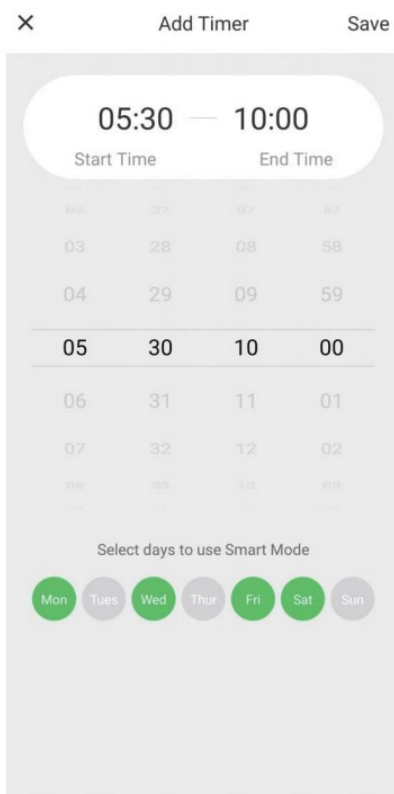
× Add Timer Save

05:30 — 10:00

Start Time End Time

| | | | |
|---|---|---|---|
| 02 | 27 | 07 | 57 |
| 03 | 28 | 08 | 58 |
| 04 | 29 | 09 | 59 |
| 05 | 30 | 10 | 00 |
| 06 | 31 | 11 | 01 |
| 07 | 32 | 12 | 02 |
| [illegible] | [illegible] | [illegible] | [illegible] |

Select days to use Smart Mode

Mon Tues Wed Thur Fri Sat Sun